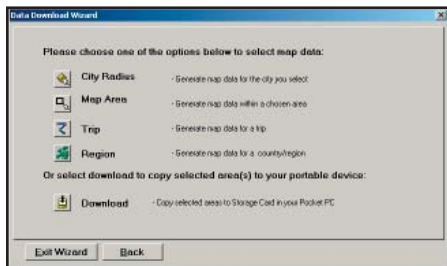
Data Download Wizard

Please choose one of the options below to select map data:

City Radius - Generate map data for the city you select

Map Area - Generate map data within a chosen area

Trip - Generate map data for a trip

Region - Generate map data for a country/region

Or select download to copy selected area(s) to your portable device:

Download - Copy selected areas to Storage Card in your Pocket PC

Exit Wizard
Back